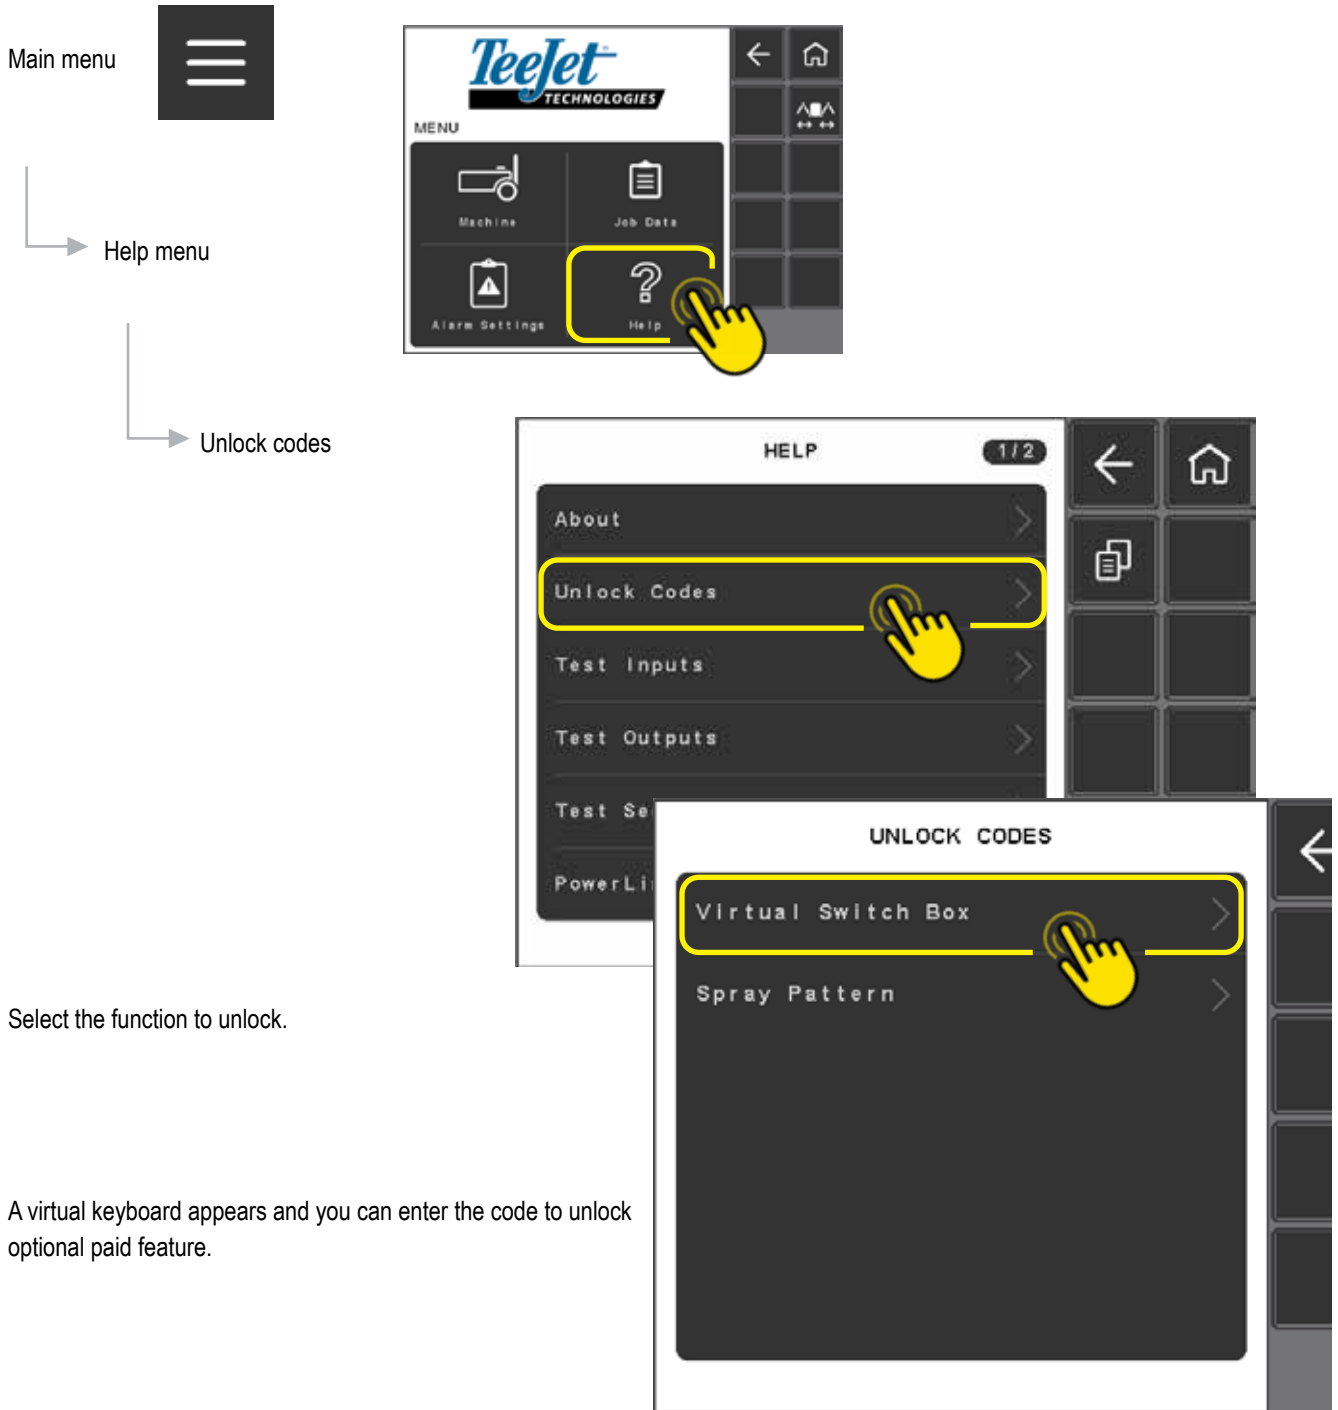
Main menu

Help menu

Unlock codes

TeeJet TECHNOLOGIES

MENU

Machine

Job Data

Alarm Settings

Help

HELP

1/2

About

Unlock Codes

Test Inputs

Test Outputs

Test Se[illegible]

PowerLi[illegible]

UNLOCK CODES

Virtual Switch Box

Spray Pattern

Select the function to unlock.

A virtual keyboard appears and you can enter the code to unlock optional paid feature.